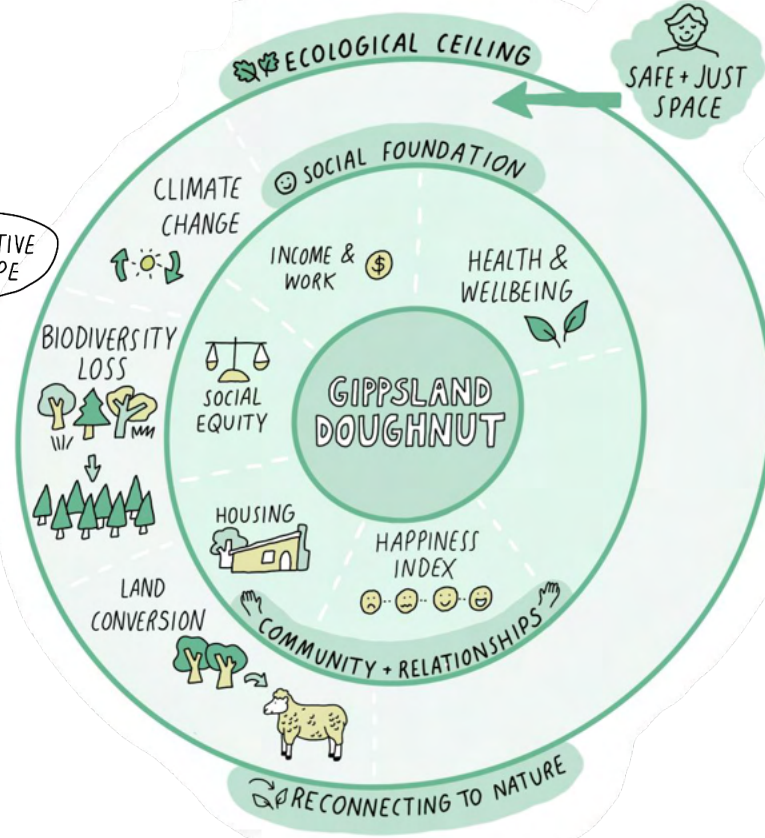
ECOLOGICAL CEILING

SAFE + JUST SPACE

TIVE
PE

SOCIAL FOUNDATION

CLIMATE CHANGE

INCOME & WORK

HEALTH & WELLBEING

BIODIVERSITY LOSS

SOCIAL EQUITY

GIPPSLAND DOUGHNUT

HOUSING

HAPPINESS INDEX

LAND CONVERSION

COMMUNITY + RELATIONSHIPS

RECONNECTING TO NATURE